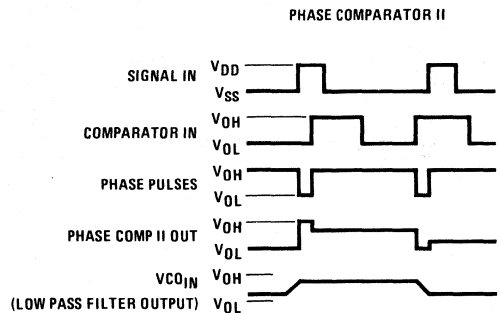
PHASE COMPARATOR II

SIGNAL IN $V_{DD}$ $V_{SS}$

COMPARATOR IN $V_{OH}$ $V_{OL}$

PHASE PULSES $V_{OH}$ $V_{OL}$

PHASE COMP II OUT $V_{OH}$ $V_{OL}$

$VCO_{IN}$ $V_{OH}$
(LOW PASS FILTER OUTPUT) $V_{OL}$